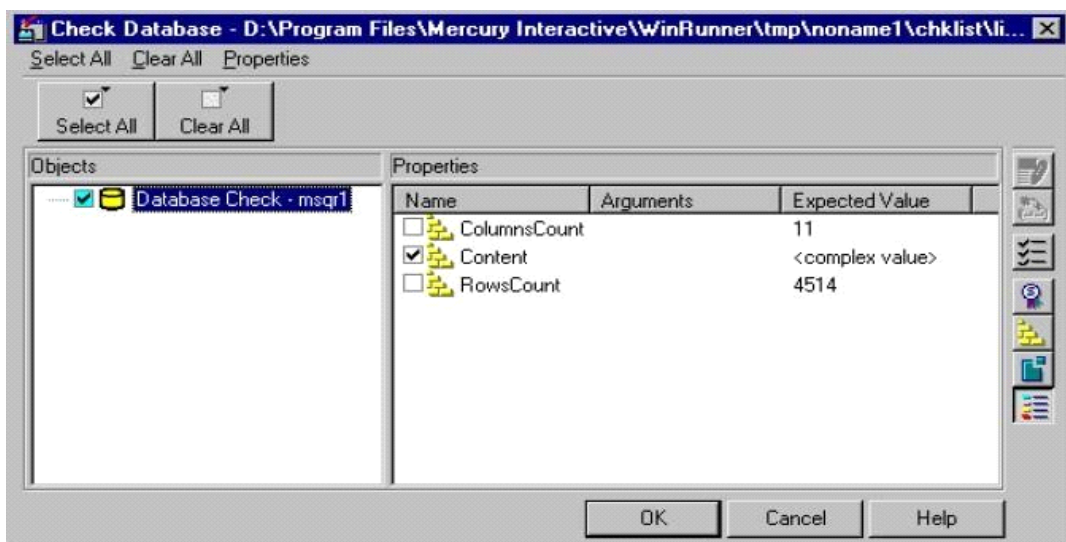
Check Database - D:\Program Files\Mercury Interactive\WinRunner\tmp\noname1\chklist\li...

Select All Clear All Properties

Select All Clear All

Objects

Database Check - msqr1

Properties

| Name | Arguments | Expected Value |
|---|---|---|
| ColumnsCount | | 11 |
| Content | | <complex value> |
| RowsCount | | 4514 |

OK Cancel Help